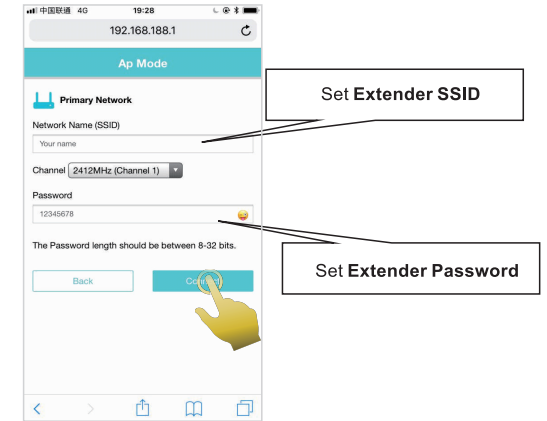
中国联通 4G 19:28

192.168.188.1

Ap Mode

Primary Network

Network Name (SSID)

Your name

Channel 2412MHz (Channel 1)

Password

12345678

The Password length should be between 8-32 bits.

Back

Co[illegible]

Set **Extender SSID**

Set **Extender Password**